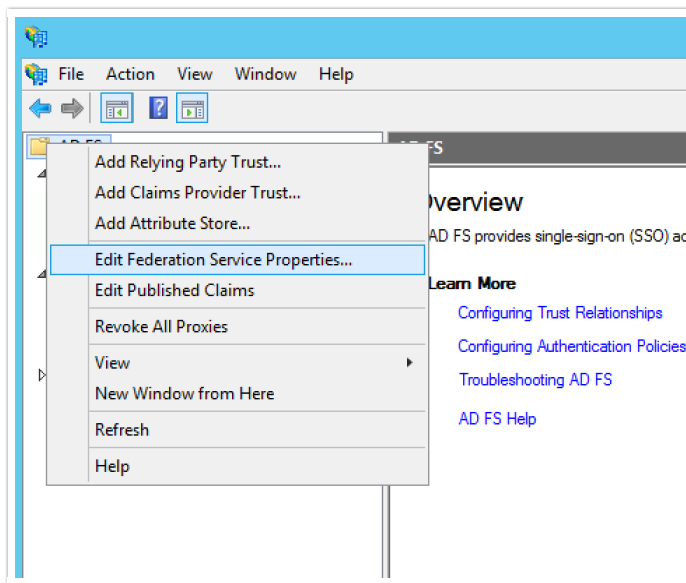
File Action View Window Help

AD FS

Add Relying Party Trust...
Add Claims Provider Trust...
Add Attribute Store...
Edit Federation Service Properties...
Edit Published Claims
Revoke All Proxies
View
New Window from Here
Refresh
Help

AD FS

Overview

AD FS provides single-sign-on (SSO) ac

Learn More

Configuring Trust Relationships

Configuring Authentication Policies

Troubleshooting AD FS

AD FS Help